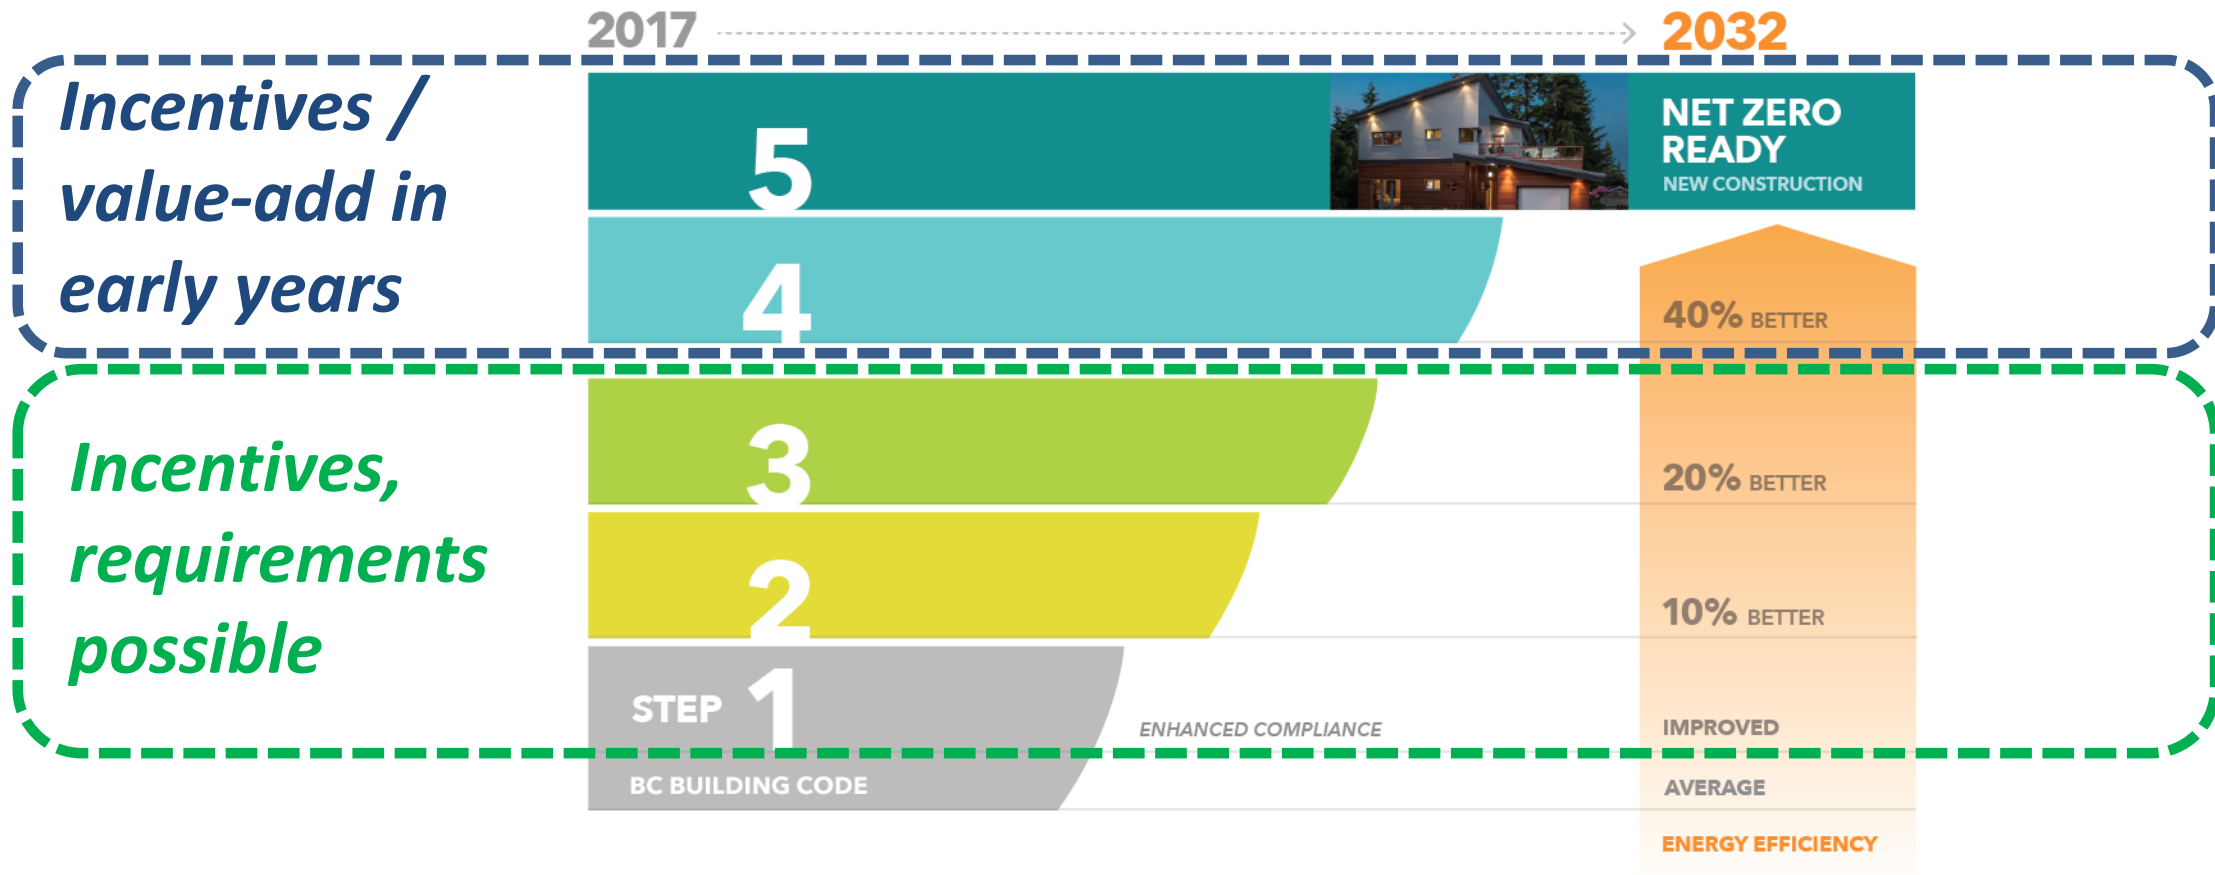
2017 2032

Incentives / value-add in early years

5

NET ZERO READY
NEW CONSTRUCTION

4

40% BETTER

Incentives, requirements possible

3

20% BETTER

2

10% BETTER

STEP 1

ENHANCED COMPLIANCE

IMPROVED

BC BUILDING CODE

AVERAGE

ENERGY EFFICIENCY